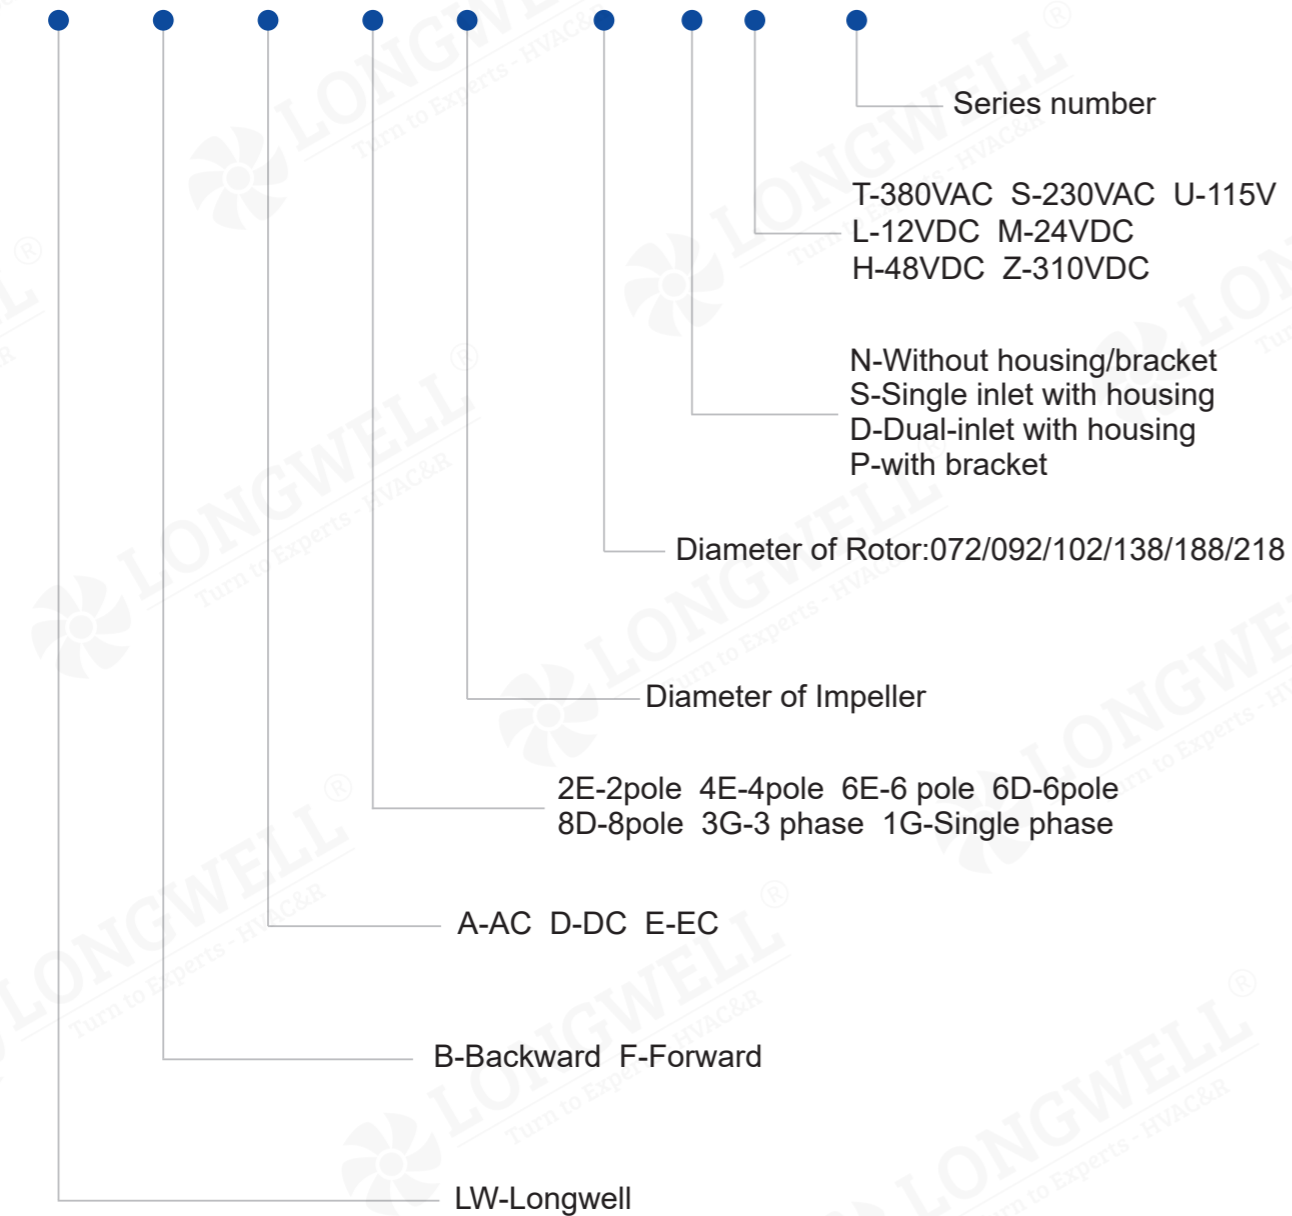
Series number

T-380VAC S-230VAC U-115V
L-12VDC M-24VDC
H-48VDC Z-310VDC

N-Without housing/bracket
S-Single inlet with housing
D-Dual-inlet with housing
P-with bracket

Diameter of Rotor:072/092/102/138/188/218

Diameter of Impeller

2E-2pole 4E-4pole 6E-6 pole 6D-6pole
8D-8pole 3G-3 phase 1G-Single phase

A-AC D-DC E-EC

B-Backward F-Forward

LW-Longwell

LONGWELL®
Turn to Experts - HVAC&R